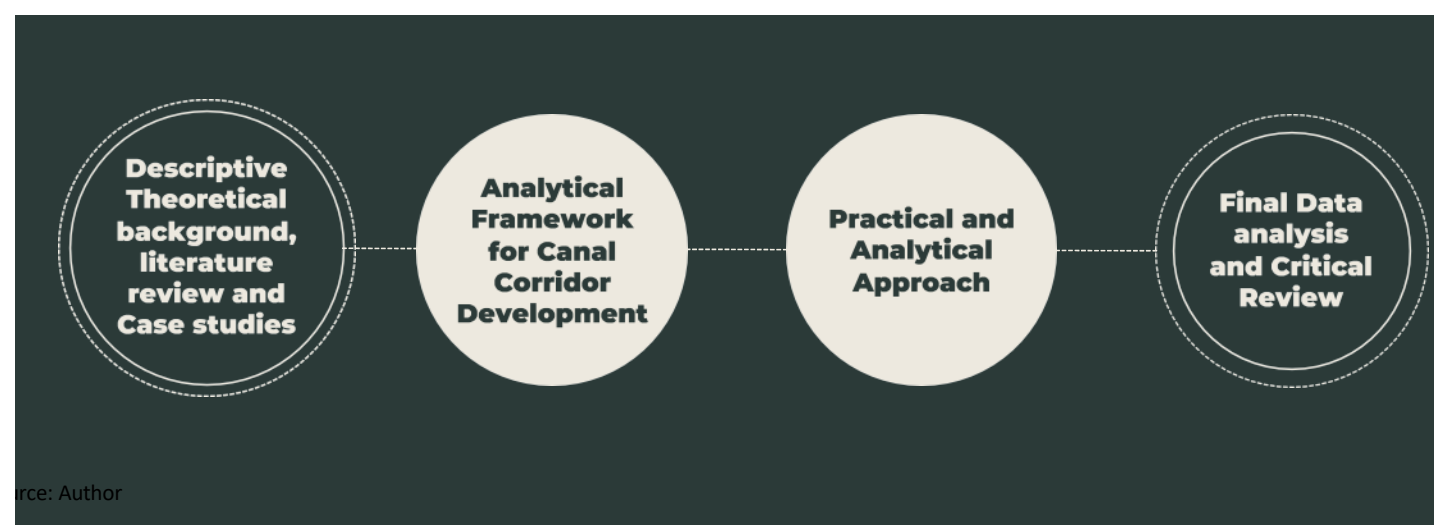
Descriptive Theoretical background, literature review and Case studies

Analytical Framework for Canal Corridor Development

Practical and Analytical Approach

Final Data analysis and Critical Review

rce: Author